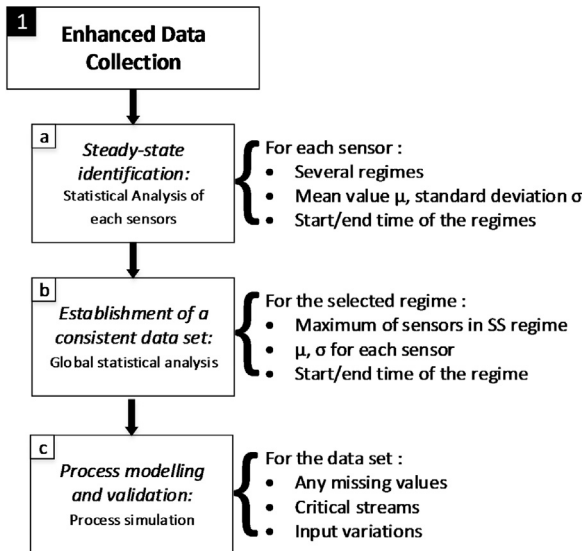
1

Enhanced Data Collection

a

Steady-state identification:

Statistical Analysis of each sensors

For each sensor :
- Several regimes
- Mean value μ, standard deviation σ
- Start/end time of the regimes

b

Establishment of a consistent data set:

Global statistical analysis

For the selected regime :
- Maximum of sensors in SS regime
- μ, σ for each sensor
- Start/end time of the regime

c

Process modelling and validation:

Process simulation

For the data set :
- Any missing values
- Critical streams
- Input variations